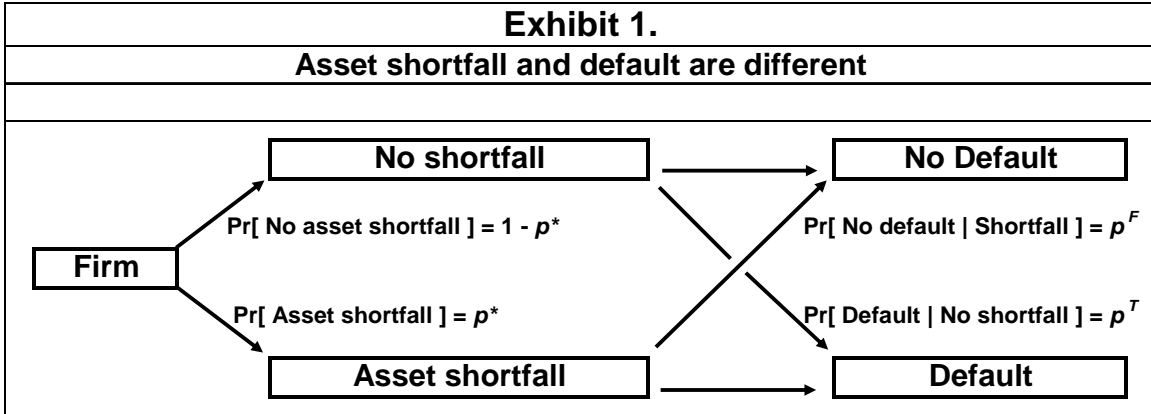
Exhibit 1.

Asset shortfall and default are different

No shortfall

No Default

Pr[ No asset shortfall ] = 1 - $p^*$

Pr[ No default | Shortfall ] = $p^F$

Firm

Pr[ Asset shortfall ] = $p^*$

Pr[ Default | No shortfall ] = $p^T$

Asset shortfall

Default